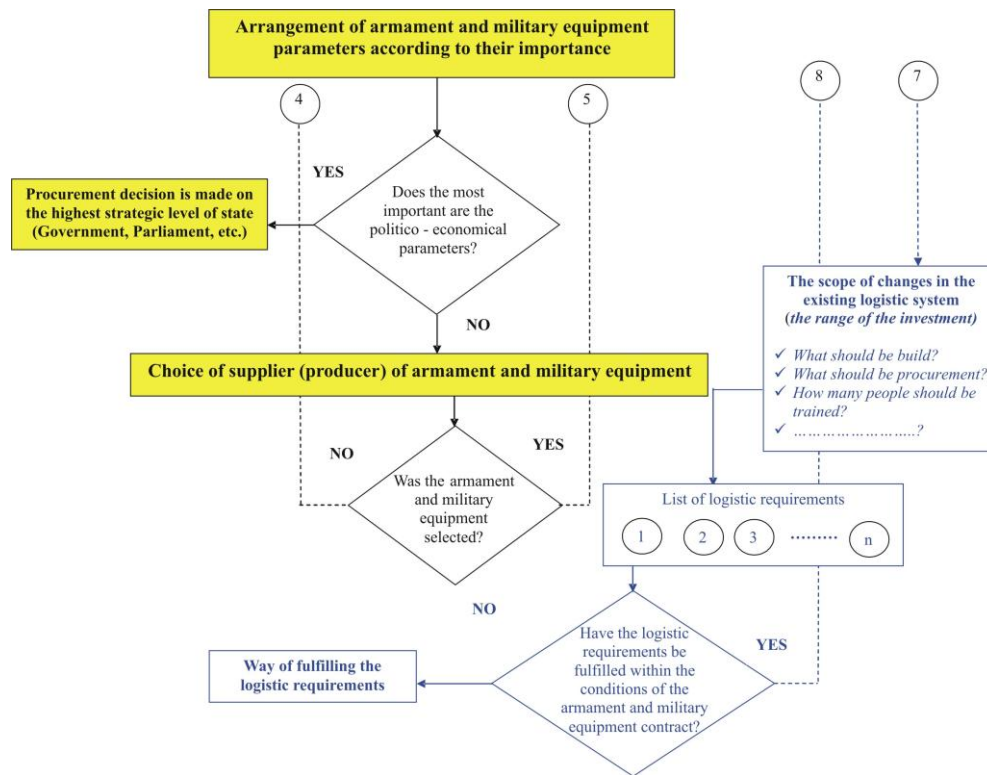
Arrangement of armament and military equipment parameters according to their importance

4

5

8

7

YES

Procurement decision is made on the highest strategic level of state (Government, Parliament, etc.)

Does the most important are the politico - economical parameters?

NO

The scope of changes in the existing logistic system (the range of the investment)

✓ What should be build?
✓ What should be procurement?
✓ How many people should be trained?
✓ ……………………..?

Choice of supplier (producer) of armament and military equipment

NO

YES

Was the armament and military equipment selected?

List of logistic requirements

1

2

3

………

n

NO

Have the logistic requirements be fulfilled within the conditions of the armament and military equipment contract?

YES

Way of fulfilling the logistic requirements